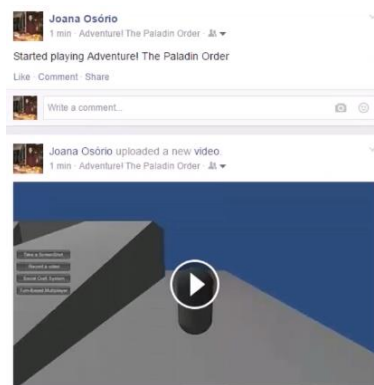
Joana Osório
1 min · Adventure! The Paladin Order ·

Started playing Adventure! The Paladin Order

Like · Comment · Share

Write a comment...

Joana Osório uploaded a new video
1 min · Adventure! The Paladin Order ·

Take a Screenshot
Record a video
Social Craft System
Turn-Based Multiplayer